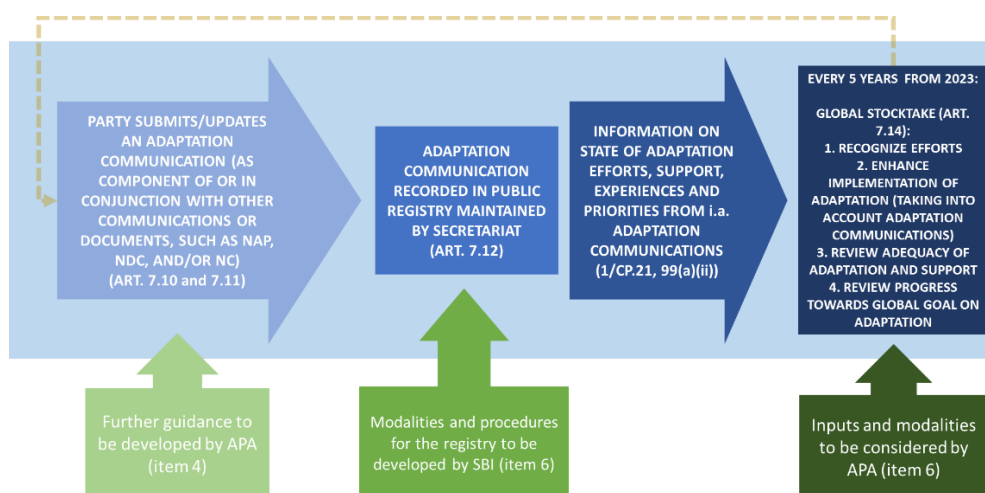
PARTY SUBMITS/UPDATES AN ADAPTATION COMMUNICATION (AS COMPONENT OF OR IN CONJUNCTION WITH OTHER COMMUNICATIONS OR DOCUMENTS, SUCH AS NAP, NDC, AND/OR NC) (ART. 7.10 and 7.11)

ADAPTATION COMMUNICATION RECORDED IN PUBLIC REGISTRY MAINTAINED BY SECRETARIAT (ART. 7.12)

INFORMATION ON STATE OF ADAPTATION EFFORTS, SUPPORT, EXPERIENCES AND PRIORITIES FROM i.a. ADAPTATION COMMUNICATIONS (1/CP.21, 99(a)(ii))

EVERY 5 YEARS FROM 2023:

GLOBAL STOCKTAKE (ART. 7.14):
1. RECOGNIZE EFFORTS
2. ENHANCE IMPLEMENTATION OF ADAPTATION (TAKING INTO ACCOUNT ADAPTATION COMMUNICATIONS)
3. REVIEW ADEQUACY OF ADAPTATION AND SUPPORT
4. REVIEW PROGRESS TOWARDS GLOBAL GOAL ON ADAPTATION

Further guidance to be developed by APA (item 4)

Modalities and procedures for the registry to be developed by SBI (item 6)

Inputs and modalities to be considered by APA (item 6)